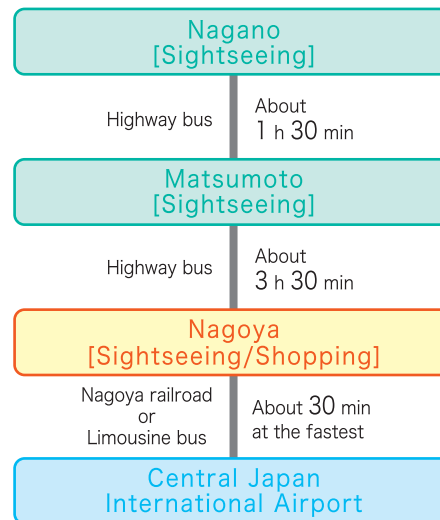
Nagano
[Sightseeing]

Highway bus

About
1 h 30 min

Matsumoto
[Sightseeing]

Highway bus

About
3 h 30 min

Nagoya
[Sightseeing/Shopping]

Nagoya railroad
or
Limousine bus

About 30 min
at the fastest

Central Japan
International Airport